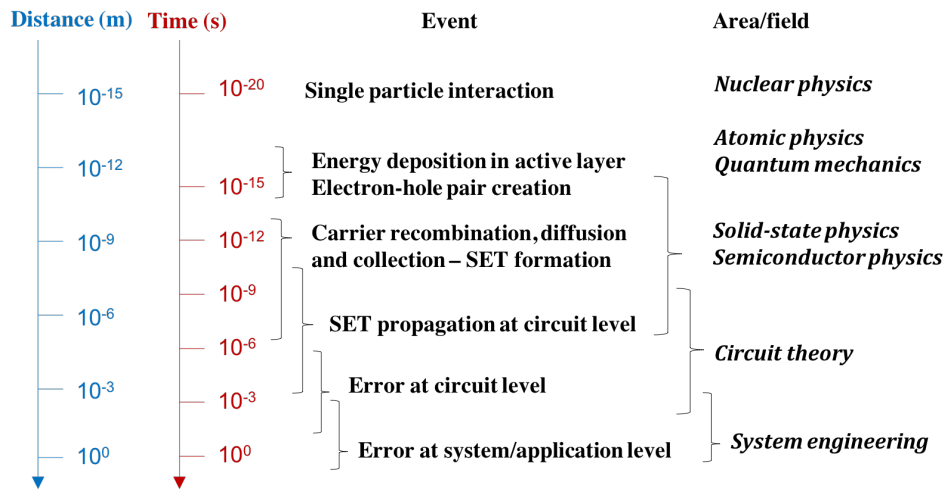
Distance (m) | Time (s) | Event | Area/field

$10^{-15}$ | $10^{-20}$ | Single particle interaction | *Nuclear physics*

$10^{-12}$ | | Energy deposition in active layer | *Atomic physics*

| $10^{-15}$ | Electron-hole pair creation | *Quantum mechanics*

$10^{-9}$ | $10^{-12}$ | Carrier recombination, diffusion and collection – SET formation | *Solid-state physics*

| | | *Semiconductor physics*

| $10^{-9}$ | |

$10^{-6}$ | | SET propagation at circuit level |

| $10^{-6}$ | | *Circuit theory*

$10^{-3}$ | | Error at circuit level |

| $10^{-3}$ | |

$10^{0}$ | $10^{0}$ | Error at system/application level | *System engineering*